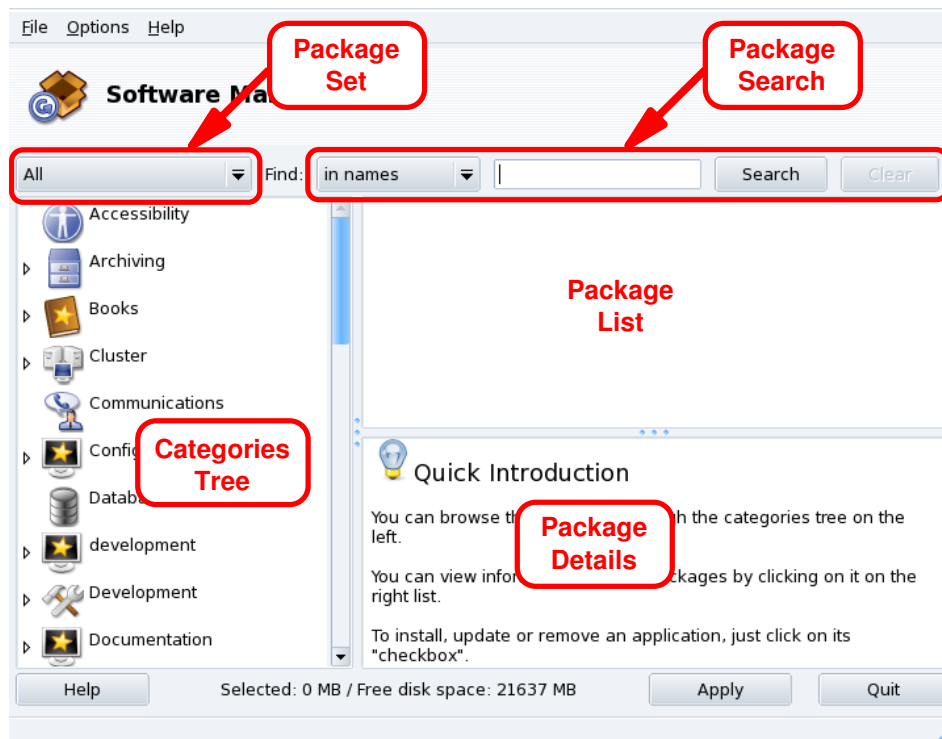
File Options Help

Package Set

Package Search

Software Ma

All

Find: in names

Search

Clear

Accessibility

Archiving

Books

Cluster

Communications

Config

Categories Tree

Datab

development

Development

Documentation

Package List

Quick Introduction

You can browse th h the categories tree on the left.

Package Details

You can view infor ckages by clicking on it on the right list.

To install, update or remove an application, just click on its "checkbox".

Help

Selected: 0 MB / Free disk space: 21637 MB

Apply

Quit